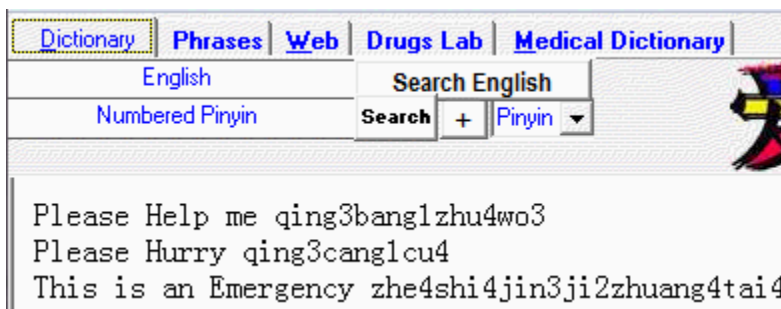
Dictionary | Phrases | Web | Drugs Lab | Medical Dictionary

English
Search English
Numbered Pinyin
Search + Pinyin

Please Help me qing3bang1zhu4wo3
Please Hurry qing3cang1cu4
This is an Emergency zhe4shi4jin3ji2zhuang4tai4